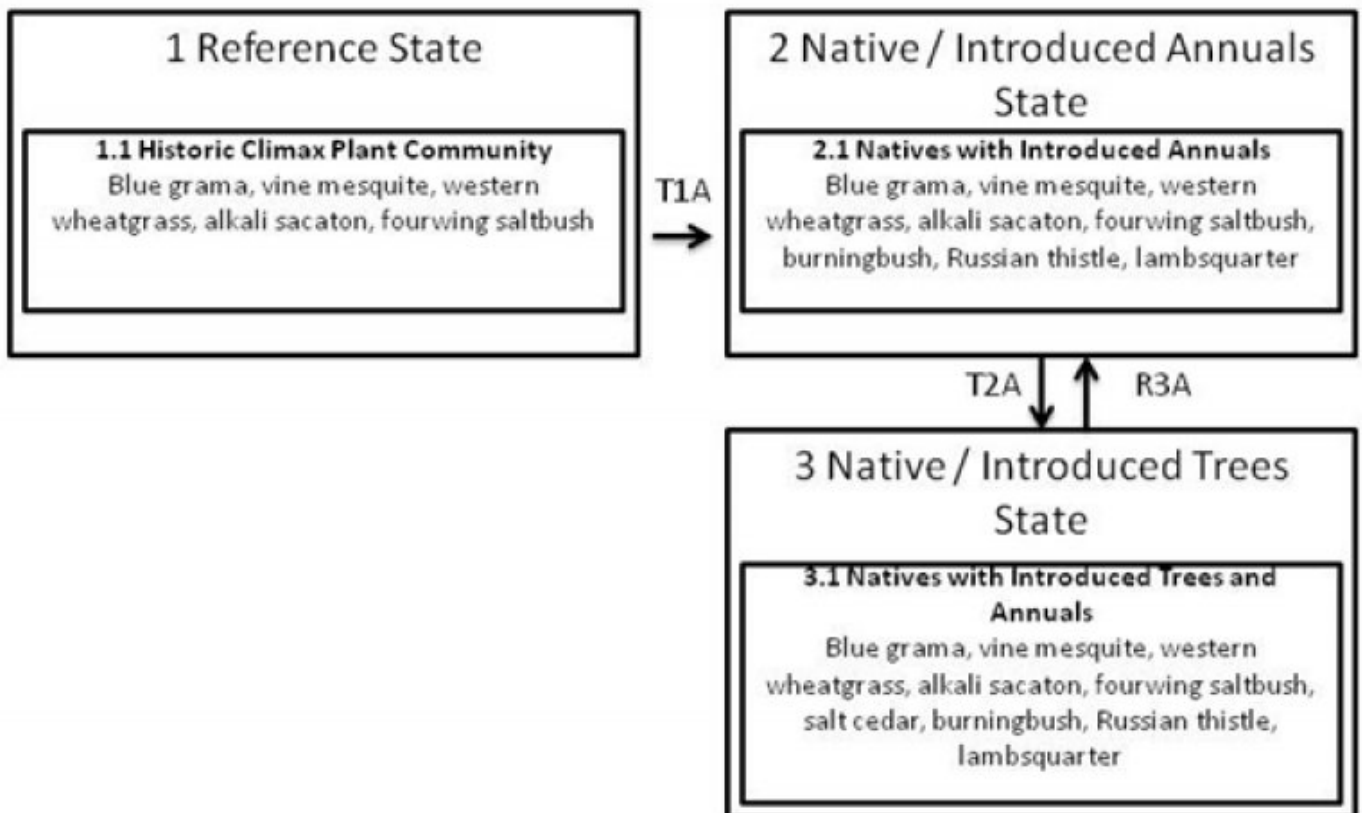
1 Reference State

1.1 Historic Climax Plant Community
Blue grama, vine mesquite, western wheatgrass, alkali sacaton, fourwing saltbush

T1A

2 Native / Introduced Annuals State

2.1 Natives with Introduced Annuals
Blue grama, vine mesquite, western wheatgrass, alkali sacaton, fourwing saltbush, burningbush, Russian thistle, lambsquarter

T2A

R3A

3 Native / Introduced Trees State

3.1 Natives with Introduced Trees and Annuals
Blue grama, vine mesquite, western wheatgrass, alkali sacaton, fourwing saltbush, salt cedar, burningbush, Russian thistle, lambsquarter